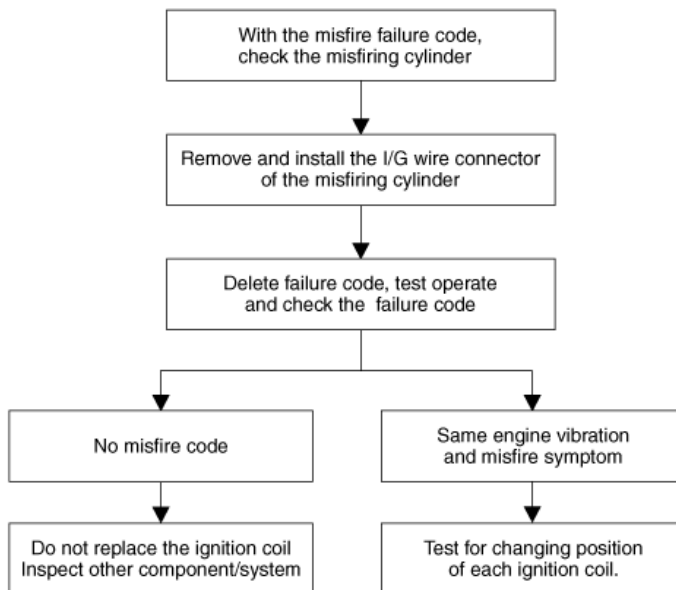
With the misfire failure code, check the misfiring cylinder

Remove and install the I/G wire connector of the misfiring cylinder

Delete failure code, test operate and check the failure code

No misfire code

Same engine vibration and misfire symptom

Do not replace the ignition coil
Inspect other component/system

Test for changing position of each ignition coil.